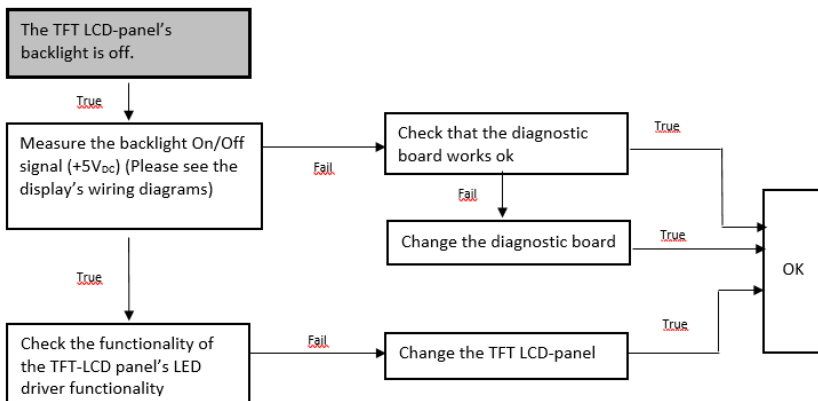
The TFT LCD-panel's backlight is off.

True

Measure the backlight On/Off signal (+5V$_{DC}$) (Please see the display's wiring diagrams)

Fail

Check that the diagnostic board works ok

True

Fail

Change the diagnostic board

True

OK

True

Check the functionality of the TFT-LCD panel's LED driver functionality

Fail

Change the TFT LCD-panel

True